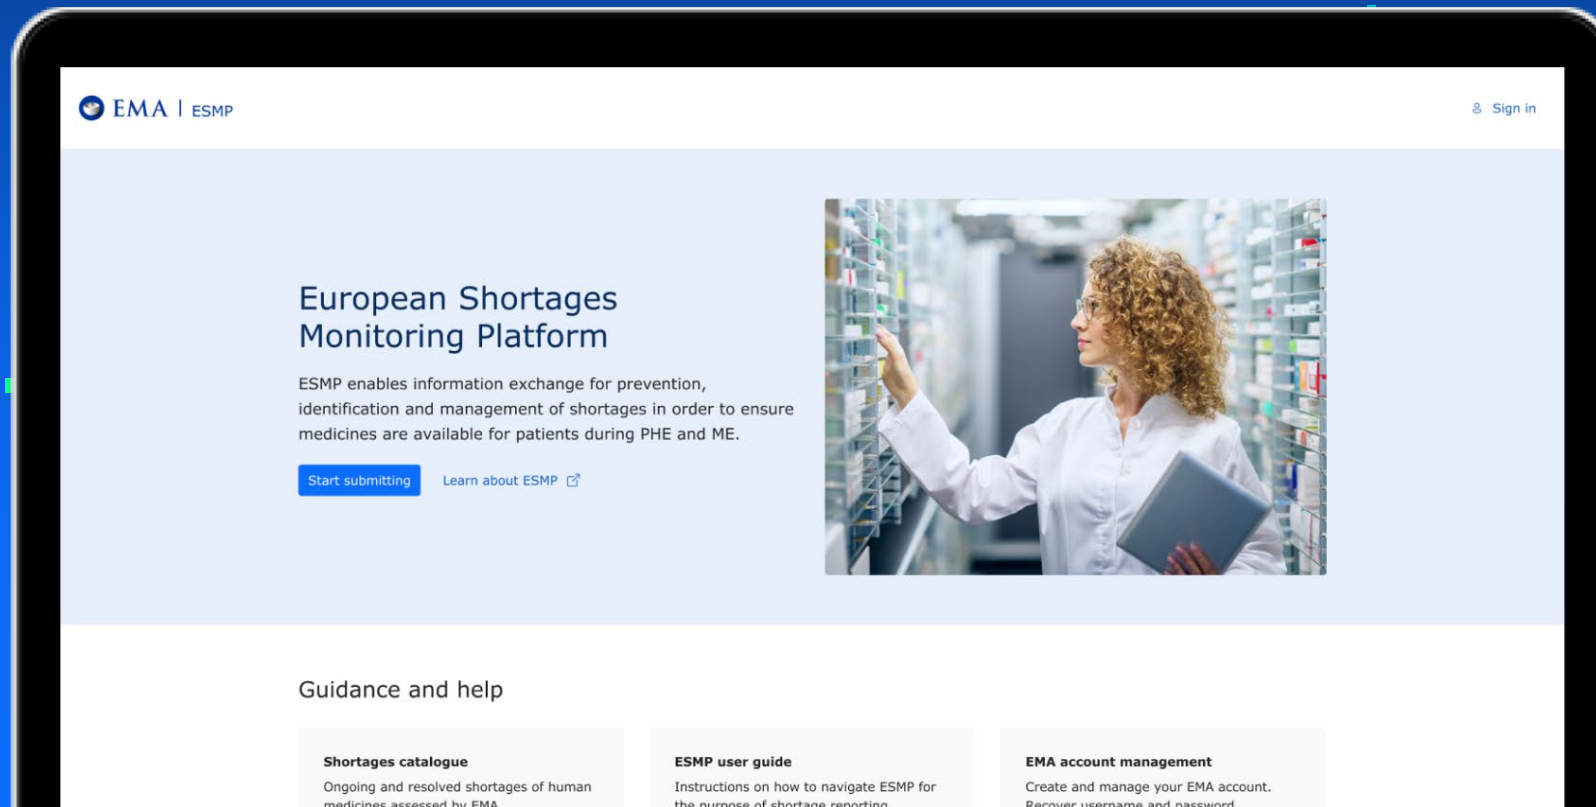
EMA | ESMP

Sign in

European Shortages Monitoring Platform

ESMP enables information exchange for prevention, identification and management of shortages in order to ensure medicines are available for patients during PHE and ME.

Start submitting

Learn about ESMP

Guidance and help

Shortages catalogue

Ongoing and resolved shortages of human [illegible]

ESMP user guide

Instructions on how to navigate ESMP for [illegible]

EMA account management

Create and manage your EMA account. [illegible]